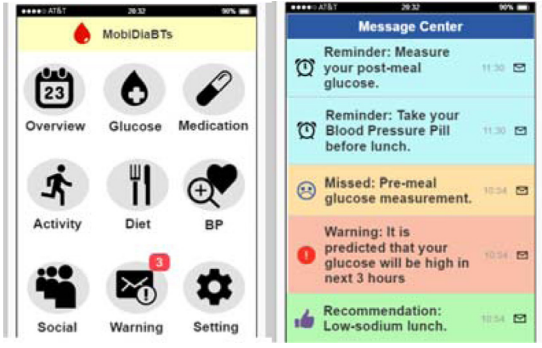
AT&T 20:32 90%

MobiDiaBTs

23
Overview

Glucose

Medication

Activity

Diet

BP

Social

3
Warning

Setting

AT&T 20:32 90%

Message Center

Reminder: Measure your post-meal glucose. 11:30

Reminder: Take your Blood Pressure Pill before lunch. 11:30

Missed: Pre-meal glucose measurement. 10:34

Warning: It is predicted that your glucose will be high in next 3 hours 10:54

Recommendation: Low-sodium lunch. 10:54